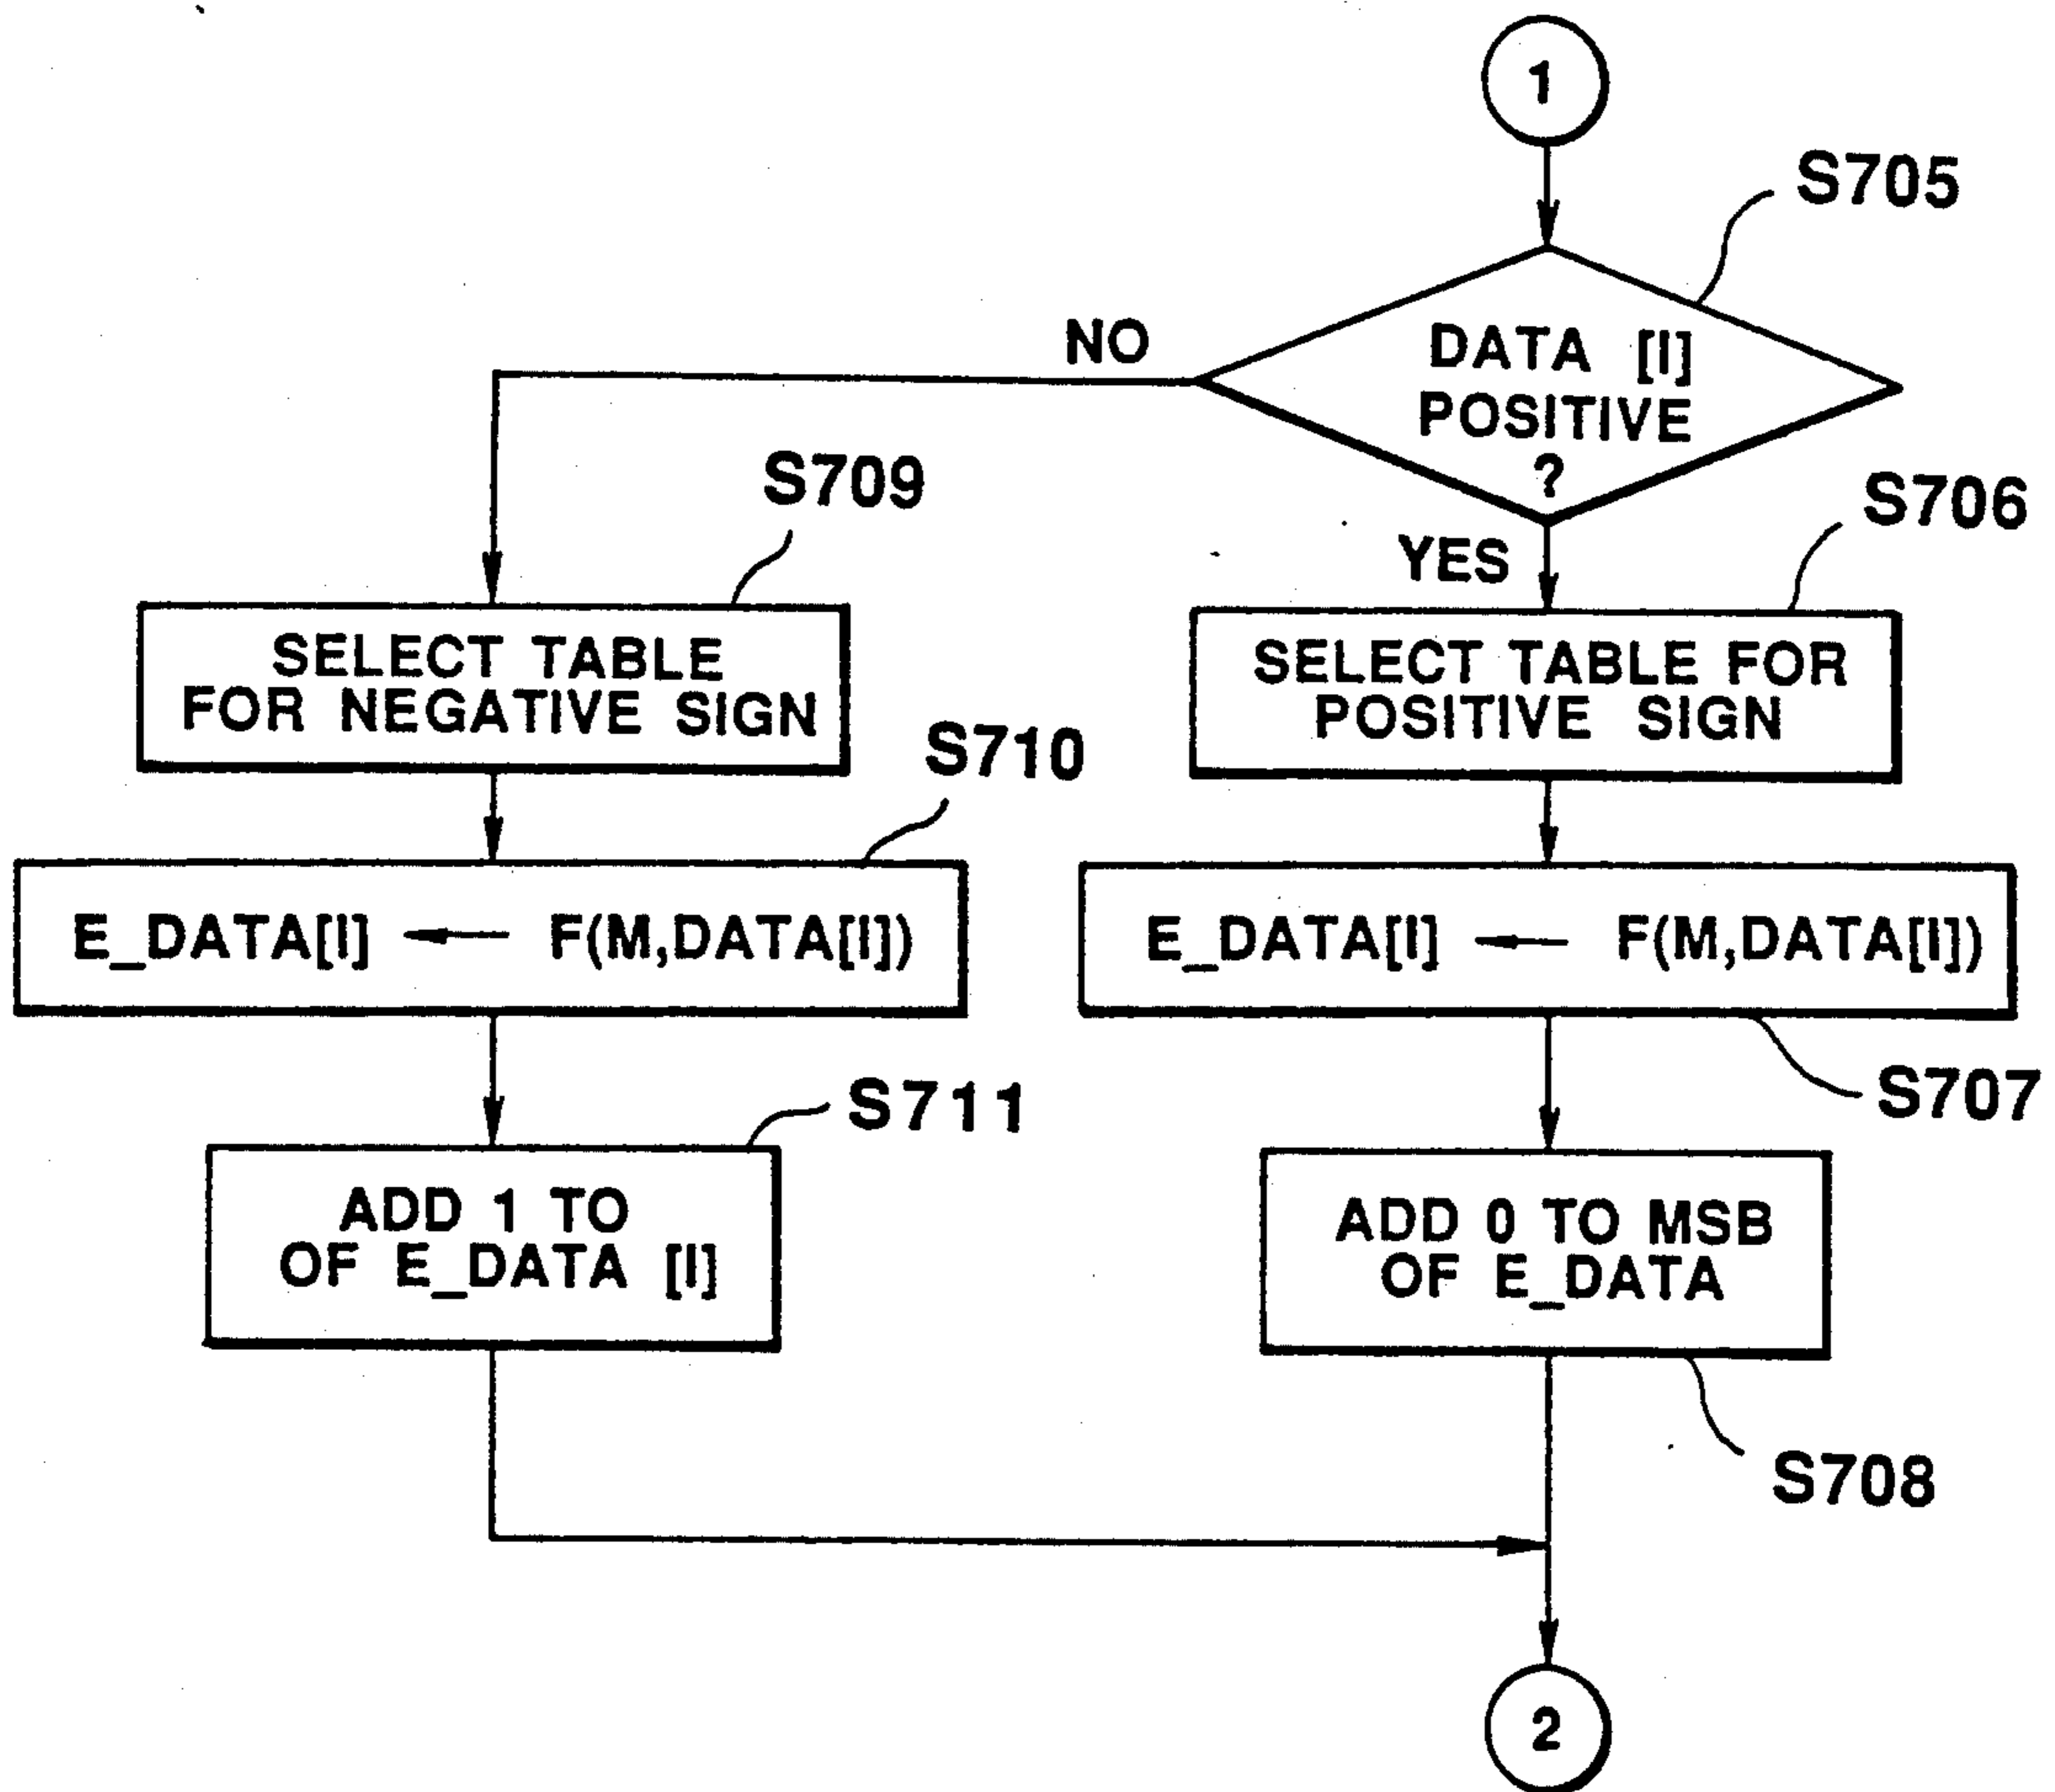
1

S705

DATA [I] POSITIVE ?

NO

YES

S709

SELECT TABLE FOR NEGATIVE SIGN

S706

SELECT TABLE FOR POSITIVE SIGN

S710

E_DATA[I] ← F(M,DATA[I])

E_DATA[I] ← F(M,DATA[I])

S707

S711

ADD 1 TO OF E_DATA [I]

ADD 0 TO MSB OF E_DATA

S708

2